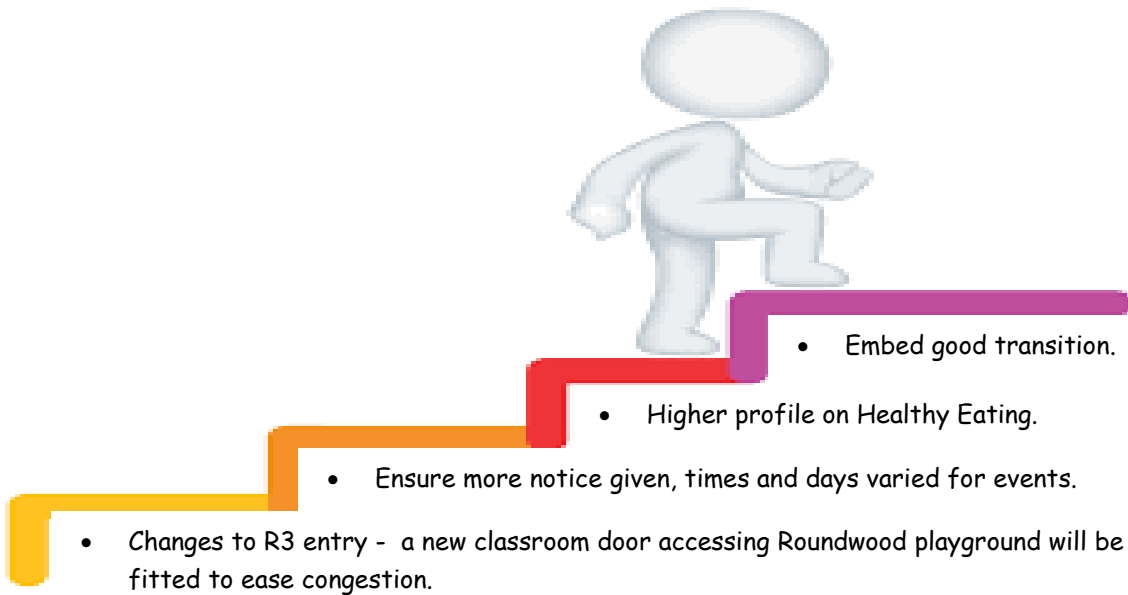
- Embed good transition.
- Higher profile on Healthy Eating.
- Ensure more notice given, times and days varied for events.
- Changes to R3 entry - a new classroom door accessing Roundwood playground will be fitted to ease congestion.